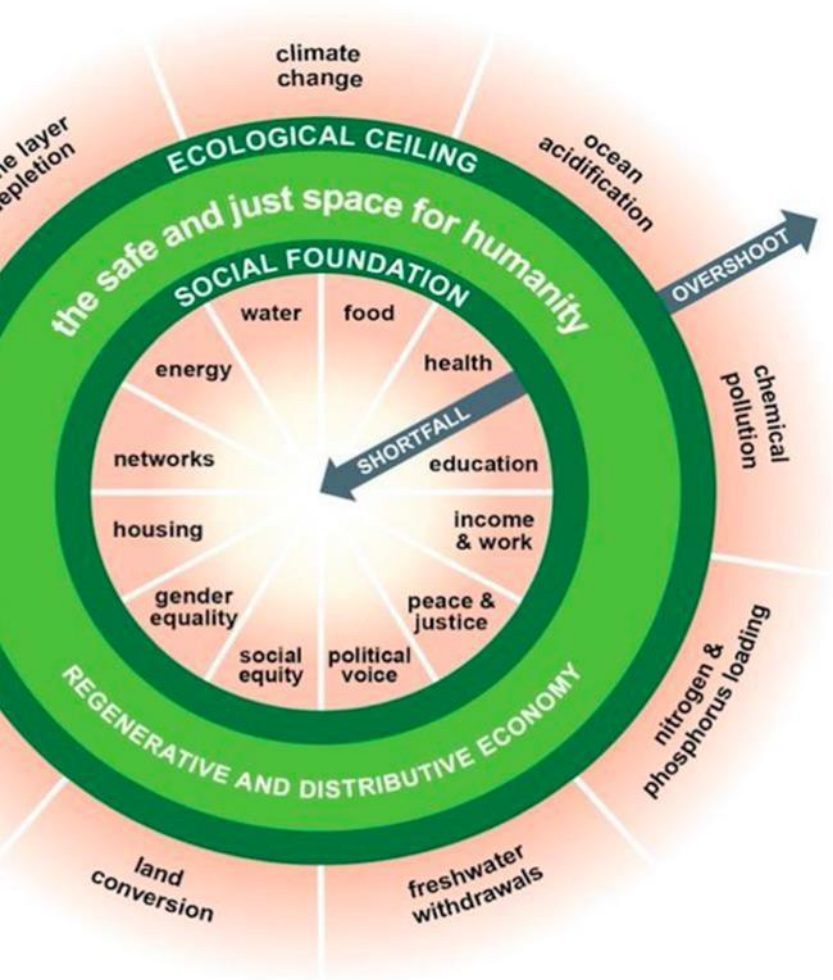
climate change

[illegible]e layer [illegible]epletion

ocean acidification

ECOLOGICAL CEILING

the safe and just space for humanity

OVERSHOOT

SOCIAL FOUNDATION

water

food

energy

health

SHORTFALL

networks

education

housing

income & work

gender equality

peace & justice

social equity

political voice

chemical pollution

REGENERATIVE AND DISTRIBUTIVE ECONOMY

nitrogen & phosphorus loading

land conversion

freshwater withdrawals